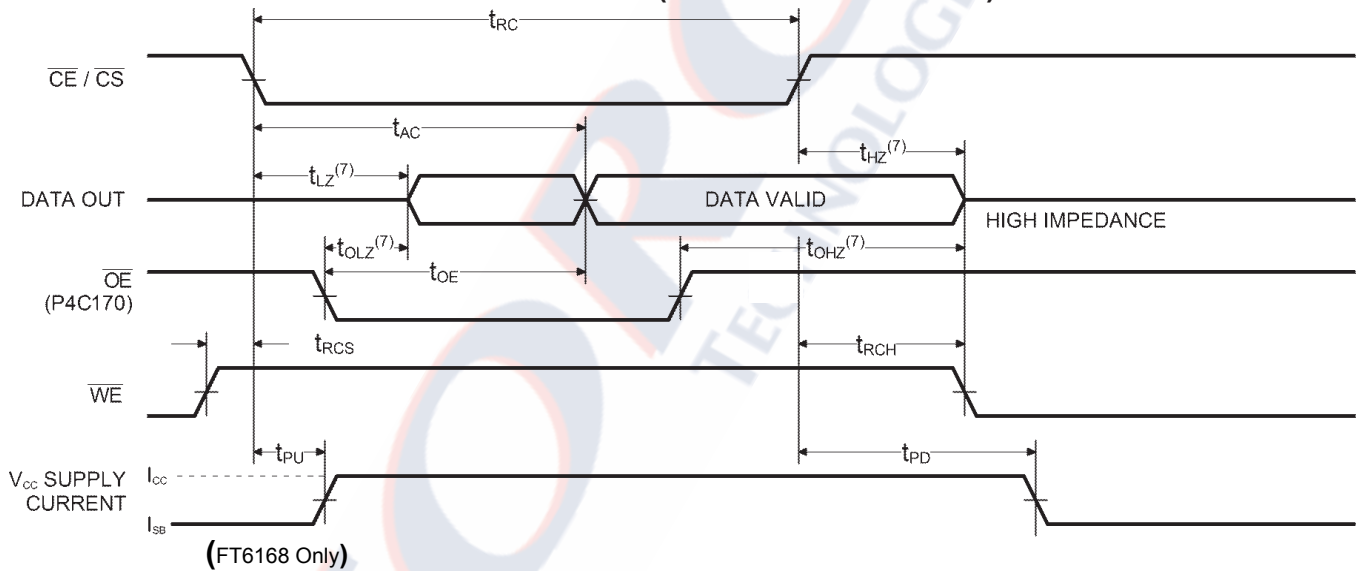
$t_{RC}$

$\overline{CE}$ / $\overline{CS}$

$t_{AC}$

$t_{HZ}^{(7)}$

$t_{LZ}^{(7)}$

DATA OUT

DATA VALID

HIGH IMPEDANCE

$t_{OLZ}^{(7)}$

$t_{OHZ}^{(7)}$

$\overline{OE}$ (P4C170)

$t_{OE}$

$t_{RCS}$

$t_{RCH}$

$\overline{WE}$

$t_{PU}$

$t_{PD}$

$V_{CC}$ SUPPLY CURRENT

$I_{CC}$

$I_{SB}$

(FT6168 Only)